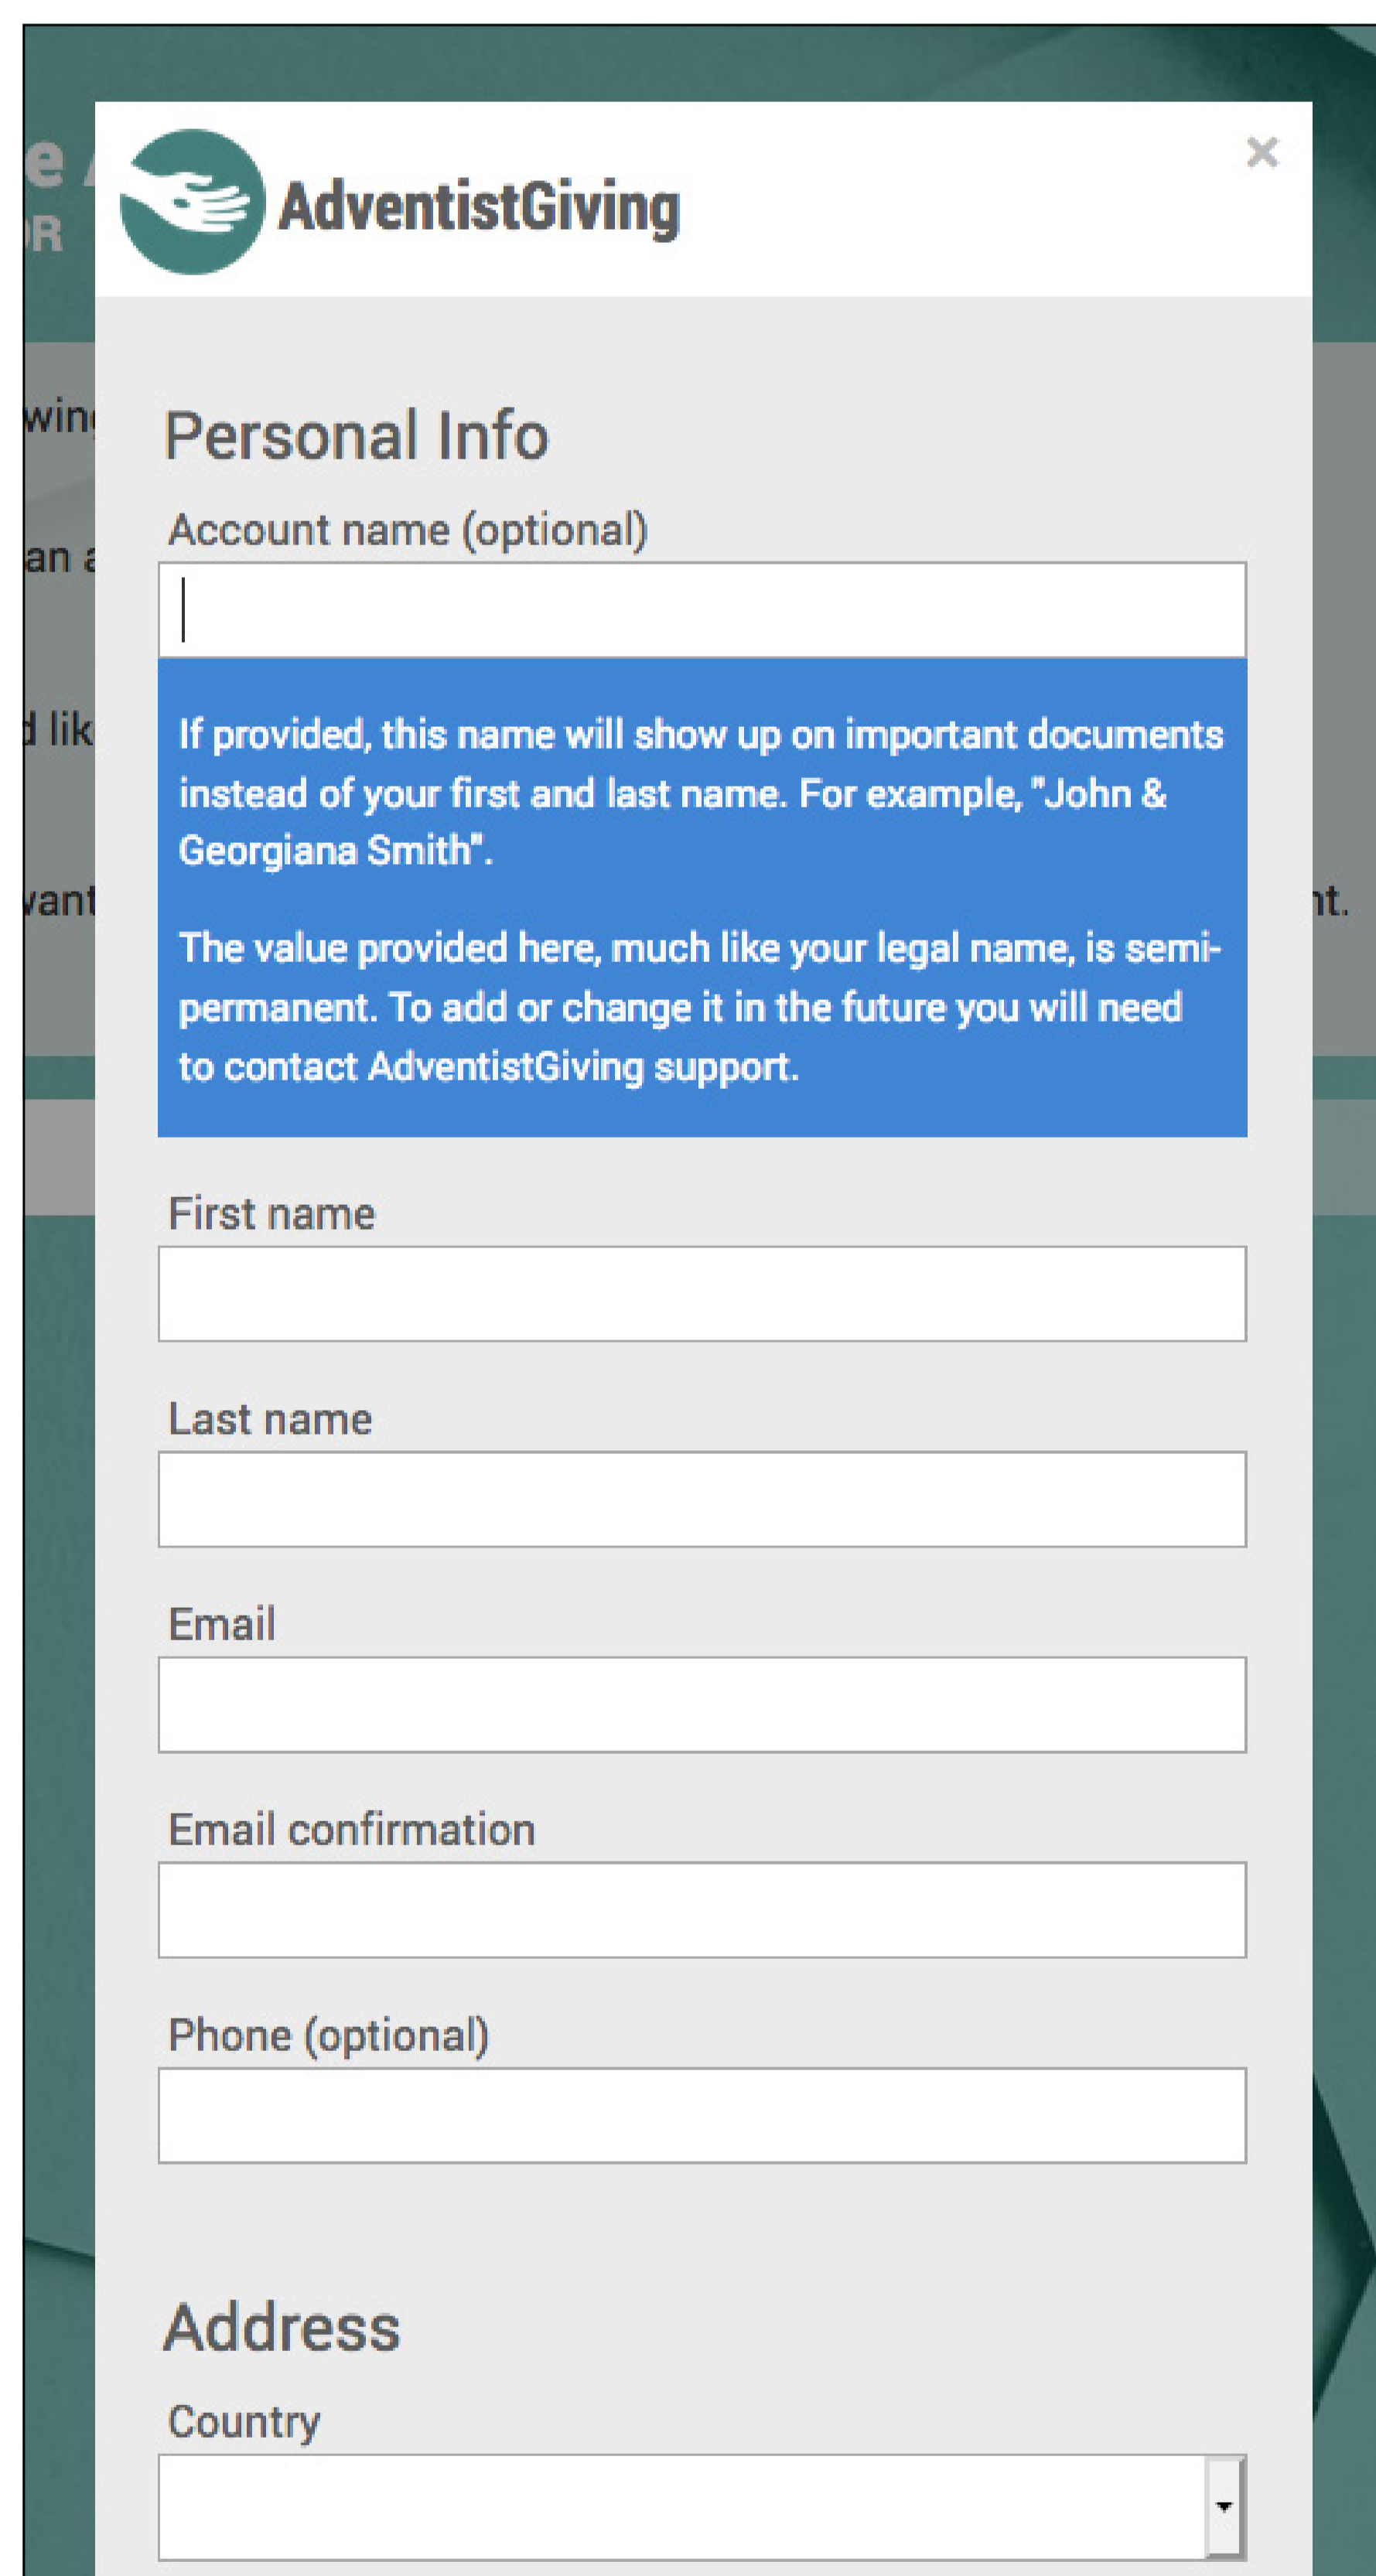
AdventistGiving

×

Personal Info

Account name (optional)

If provided, this name will show up on important documents instead of your first and last name. For example, "John & Georgiana Smith".

The value provided here, much like your legal name, is semi-permanent. To add or change it in the future you will need to contact AdventistGiving support.

First name

Last name

Email

Email confirmation

Phone (optional)

Address

Country